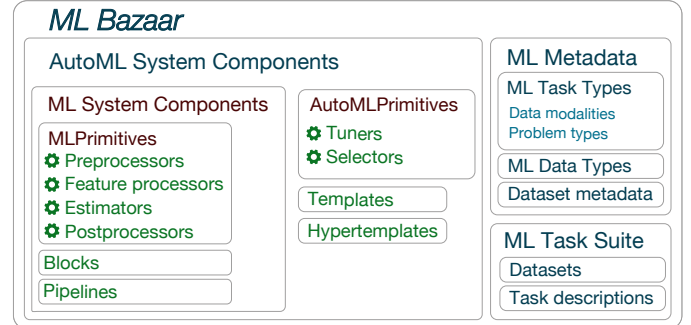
ML Bazaar

AutoML System Components

ML System Components

MLPrimitives
Preprocessors
Feature processors
Estimators
Postprocessors

Blocks

Pipelines

AutoMLPrimitives
Tuners
Selectors

Templates

Hypertemplates

ML Metadata

ML Task Types
Data modalities
Problem types

ML Data Types

Dataset metadata

ML Task Suite

Datasets

Task descriptions